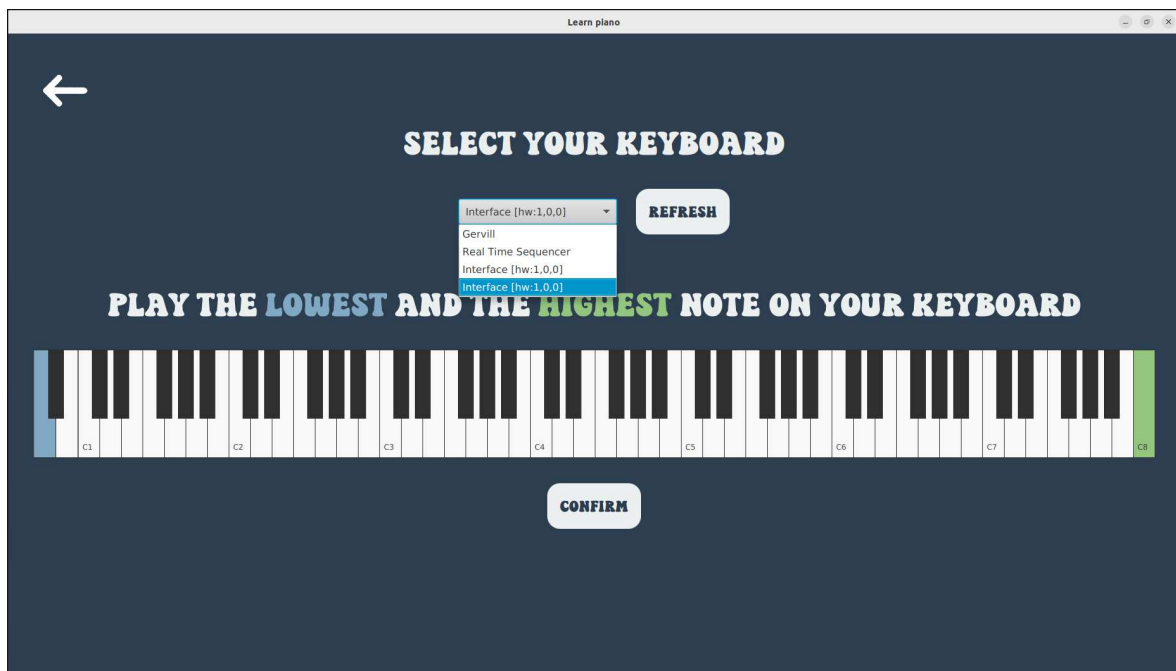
Learn piano

SELECT YOUR KEYBOARD

Interface [hw:1,0,0]

REFRESH

Gervill
Real Time Sequencer
Interface [hw:1,0,0]
Interface [hw:1,0,0]

PLAY THE LOWEST AND THE HIGHEST NOTE ON YOUR KEYBOARD

C1 C2 C3 C4 C5 C6 C7 C8

CONFIRM